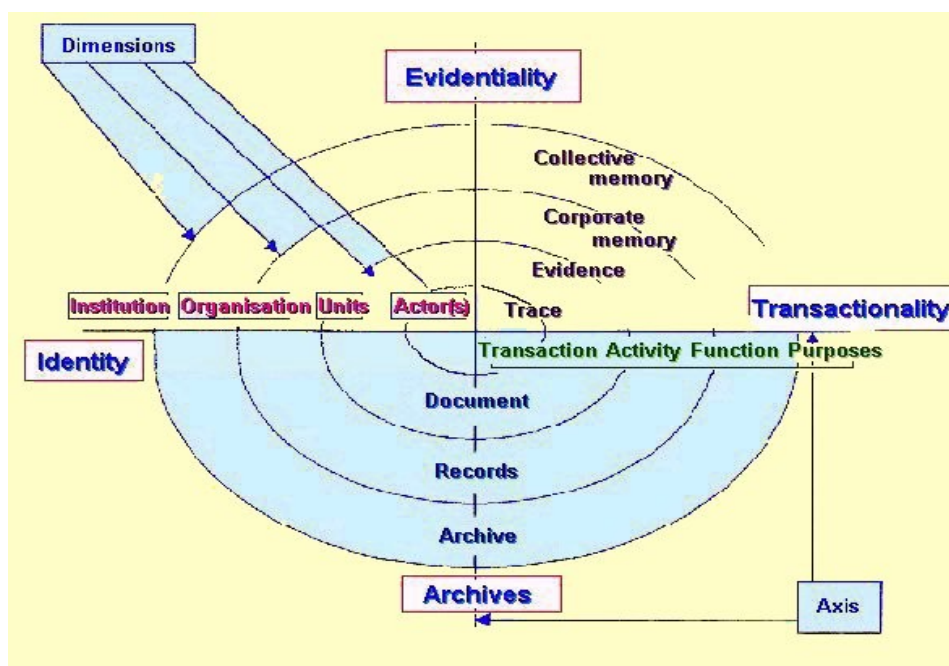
Dimensions

Evidentiality

Collective memory

Corporate memory

Evidence

Institution Organisation Units Actor(s)

Trace

Transactionality

Identity

Transaction Activity Function Purposes

Document

Records

Archive

Archives

Axis